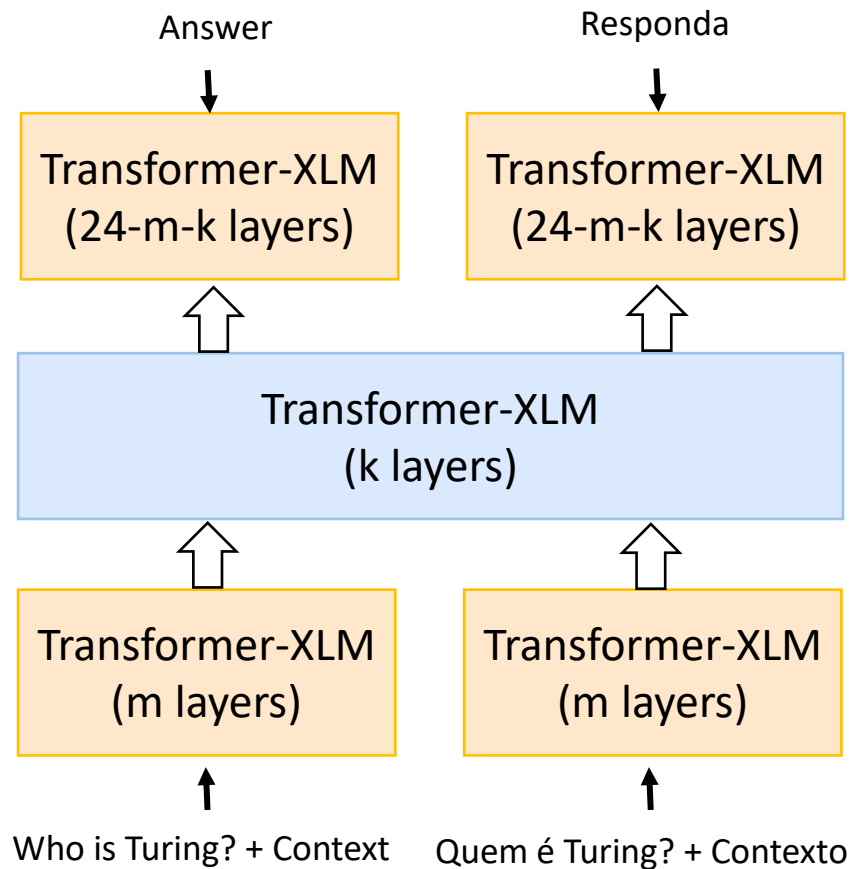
Answer

Responda

Transformer-XLM
(24-m-k layers)

Transformer-XLM
(24-m-k layers)

Transformer-XLM
(k layers)

Transformer-XLM
(m layers)

Transformer-XLM
(m layers)

Who is Turing? + Context

Quem é Turing? + Contexto